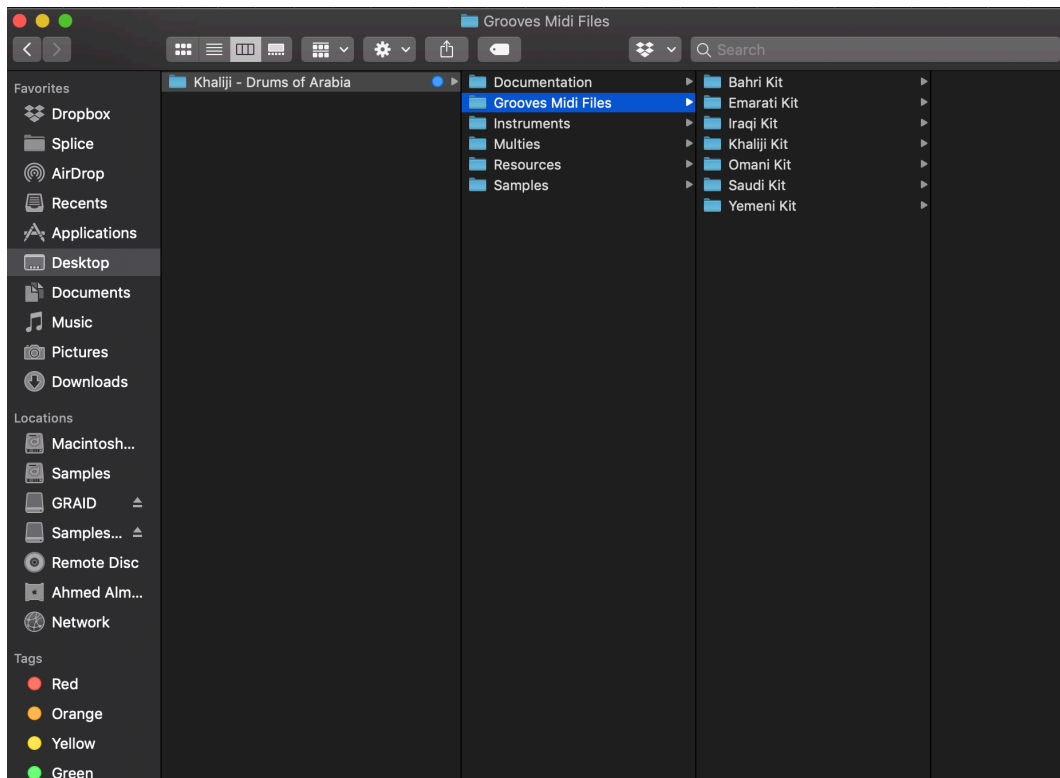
Grooves Midi Files

Search

Favorites
Dropbox
Splice
AirDrop
Recents
Applications
Desktop
Documents
Music
Pictures
Downloads

Locations
Macintosh...
Samples
GRAID
Samples...
Remote Disc
Ahmed Alm...
Network

Tags
Red
Orange
Yellow
Green

Khaliji - Drums of Arabia

Documentation
Grooves Midi Files
Instruments
Multies
Resources
Samples

Bahri Kit
Emarati Kit
Iraqi Kit
Khaliji Kit
Omani Kit
Saudi Kit
Yemeni Kit